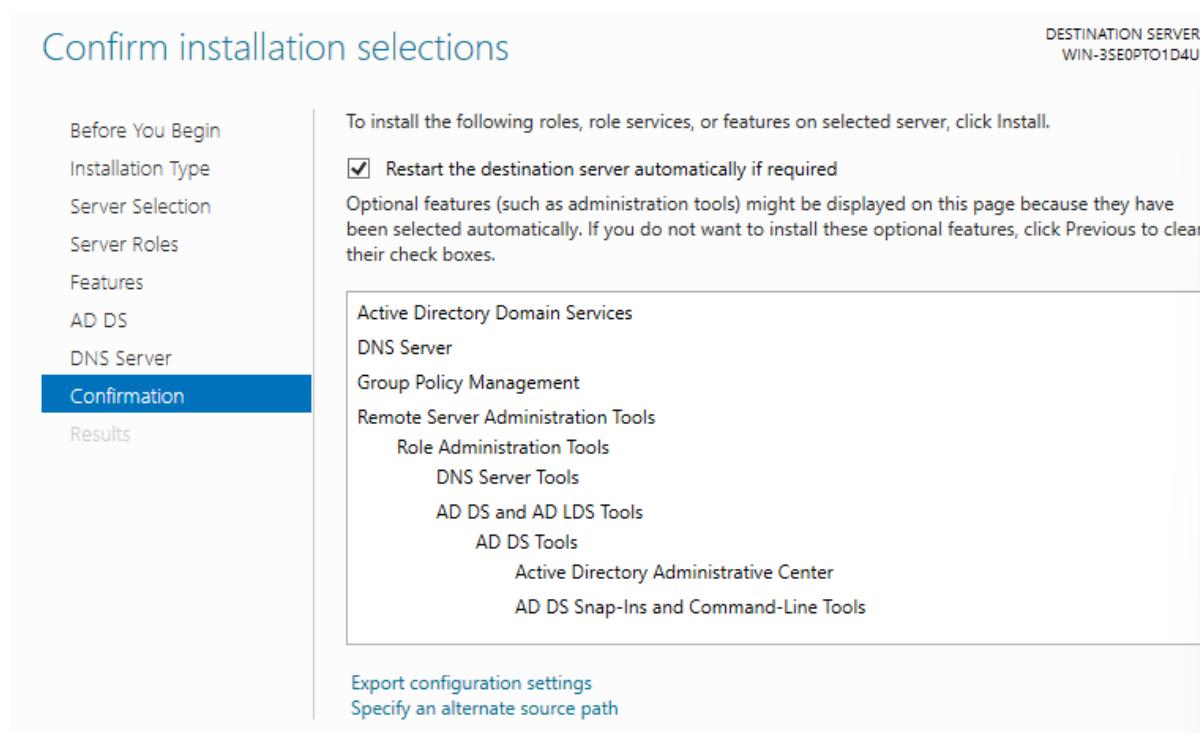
Confirm installation selections

DESTINATION SERVER
WIN-3SE0PTO1D4U

Before You Begin
Installation Type
Server Selection
Server Roles
Features
AD DS
DNS Server
Confirmation
Results

To install the following roles, role services, or features on selected server, click Install.

Restart the destination server automatically if required

Optional features (such as administration tools) might be displayed on this page because they have been selected automatically. If you do not want to install these optional features, click Previous to clear their check boxes.

Active Directory Domain Services
DNS Server
Group Policy Management
Remote Server Administration Tools
Role Administration Tools
DNS Server Tools
AD DS and AD LDS Tools
AD DS Tools
Active Directory Administrative Center
AD DS Snap-Ins and Command-Line Tools

Export configuration settings
Specify an alternate source path